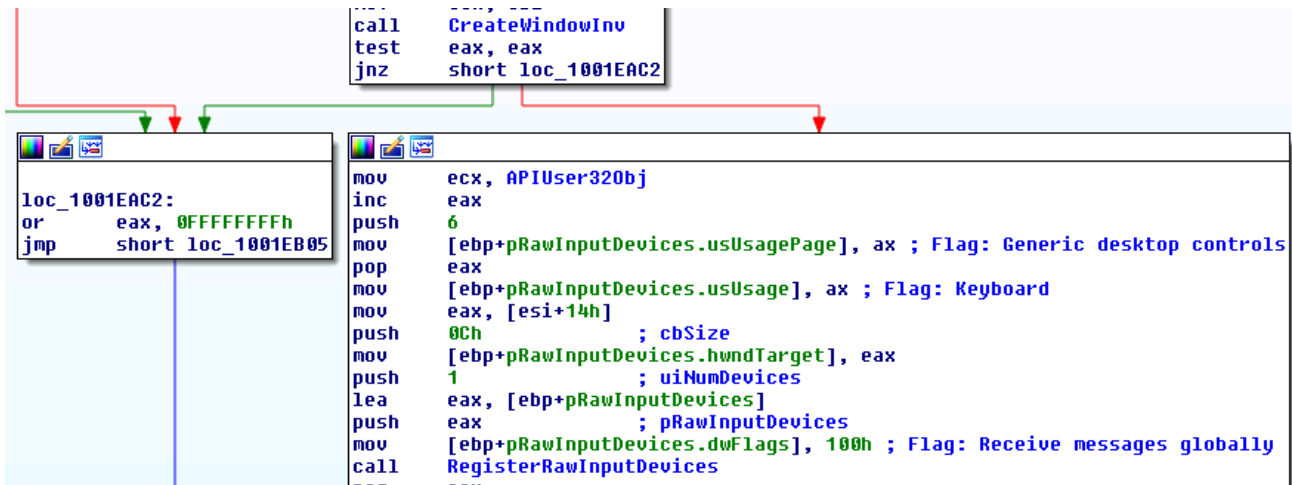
call CreateWindowInv
test eax, eax
jnz short loc_1001EAC2

loc_1001EAC2:
or eax, 0FFFFFFFFh
jmp short loc_1001EB05

mov ecx, APIUser32Obj
inc eax
push 6
mov [ebp+pRawInputDevices.usUsagePage], ax ; Flag: Generic desktop controls
pop eax
mov [ebp+pRawInputDevices.usUsage], ax ; Flag: Keyboard
mov eax, [esi+14h]
push 0Ch ; cbSize
mov [ebp+pRawInputDevices.hwndTarget], eax
push 1 ; uiNumDevices
lea eax, [ebp+pRawInputDevices]
push eax ; pRawInputDevices
mov [ebp+pRawInputDevices.dwFlags], 100h ; Flag: Receive messages globally
call RegisterRawInputDevices